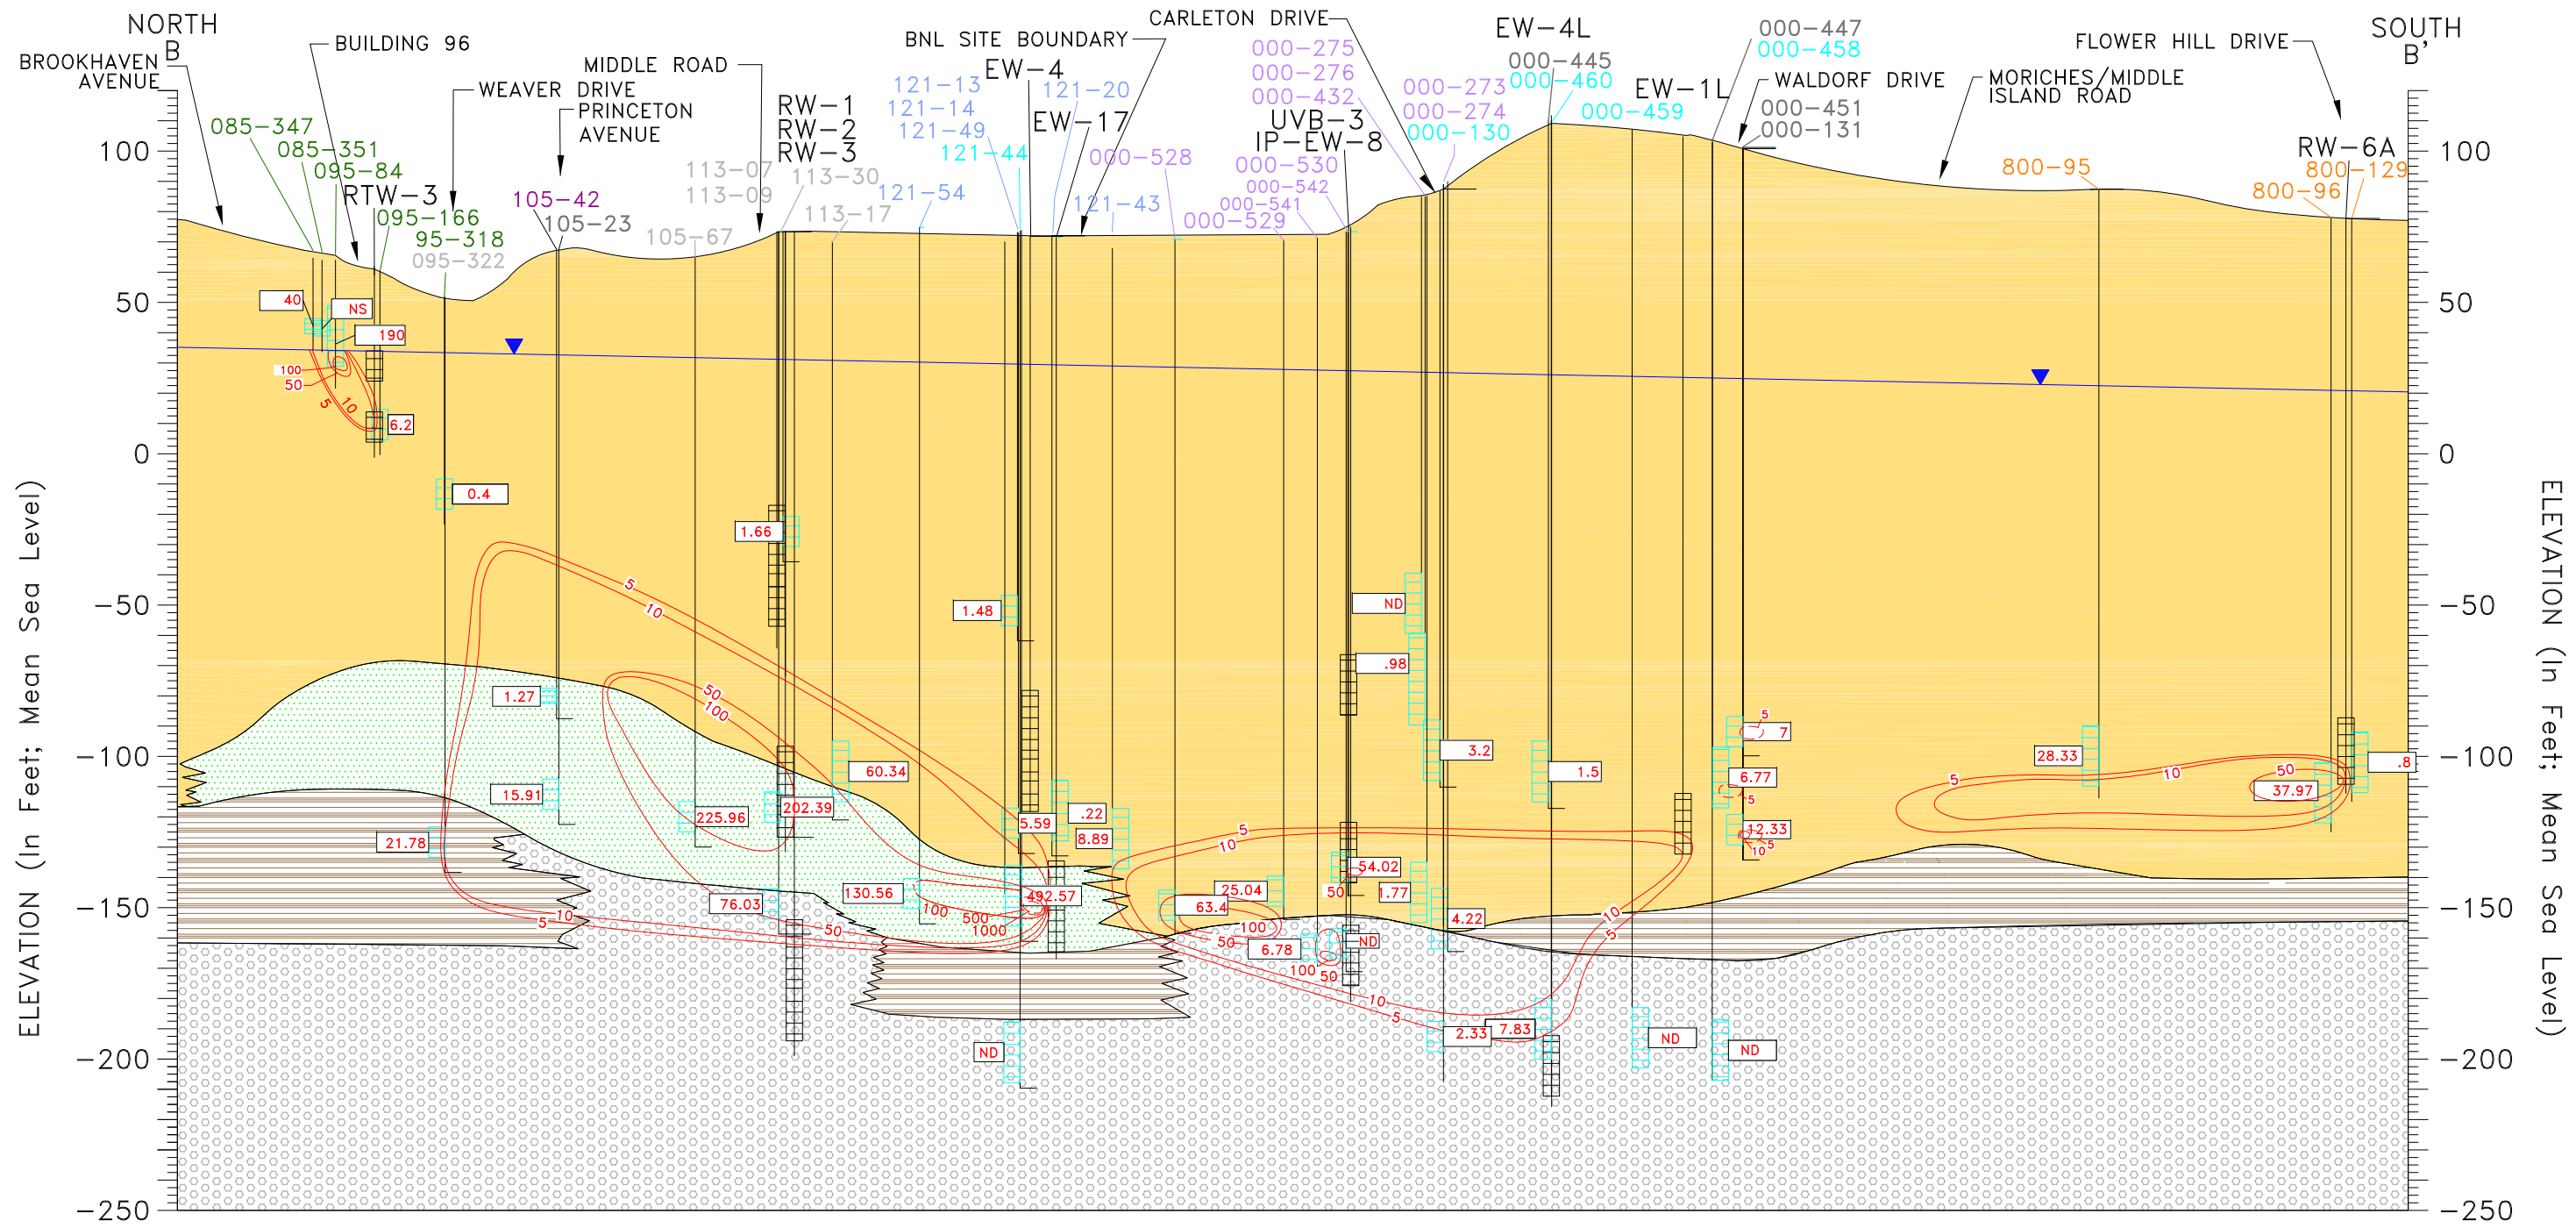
NORTH
B

BROOKHAVEN AVENUE

BUILDING 96

WEAVER DRIVE

MIDDLE ROAD

PRINCETON AVENUE

BNL SITE BOUNDARY

CARLETON DRIVE

EW-4L

FLOWER HILL DRIVE

SOUTH
B'

085-347
085-351
095-84
RTW-3
095-166
95-318
095-322
105-42
105-23
105-67
113-07
113-09
113-30
113-17
RW-1
RW-2
RW-3
121-13
121-14
121-49
121-44
121-54
EW-4
121-20
EW-17
121-43
000-528
000-275
000-276
000-432
UVB-3
IP-EW-8
000-530
000-542
000-541
000-529
000-273
000-274
000-130
000-445
000-460
000-459
EW-1L
000-447
000-458
WALDORF DRIVE
000-451
000-131
MORICHES/MIDDLE ISLAND ROAD
800-95
RW-6A
800-129
800-96

100
50
0
-50
-100
-150
-200
-250

ELEVATION (In Feet; Mean Sea Level)

40
NS
190
100
50
5
10
6.2
0.4
1.66
5
10
1.48
ND
.98
1.27
50
100
15.91
21.78
225.96
202.39
60.34
5.59
.22
8.89
3.2
1.5
5
7
6.77
5
12.33
10
5
28.33
5
10
50
37.97
.8
5
10
54.02
50
1.77
25.04
63.4
4.22
76.03
130.56
100
500
1000
492.57
5
10
50
100
50
6.78
100
50
ND
10
5
2.33
7.83
10
5
ND
ND
ND